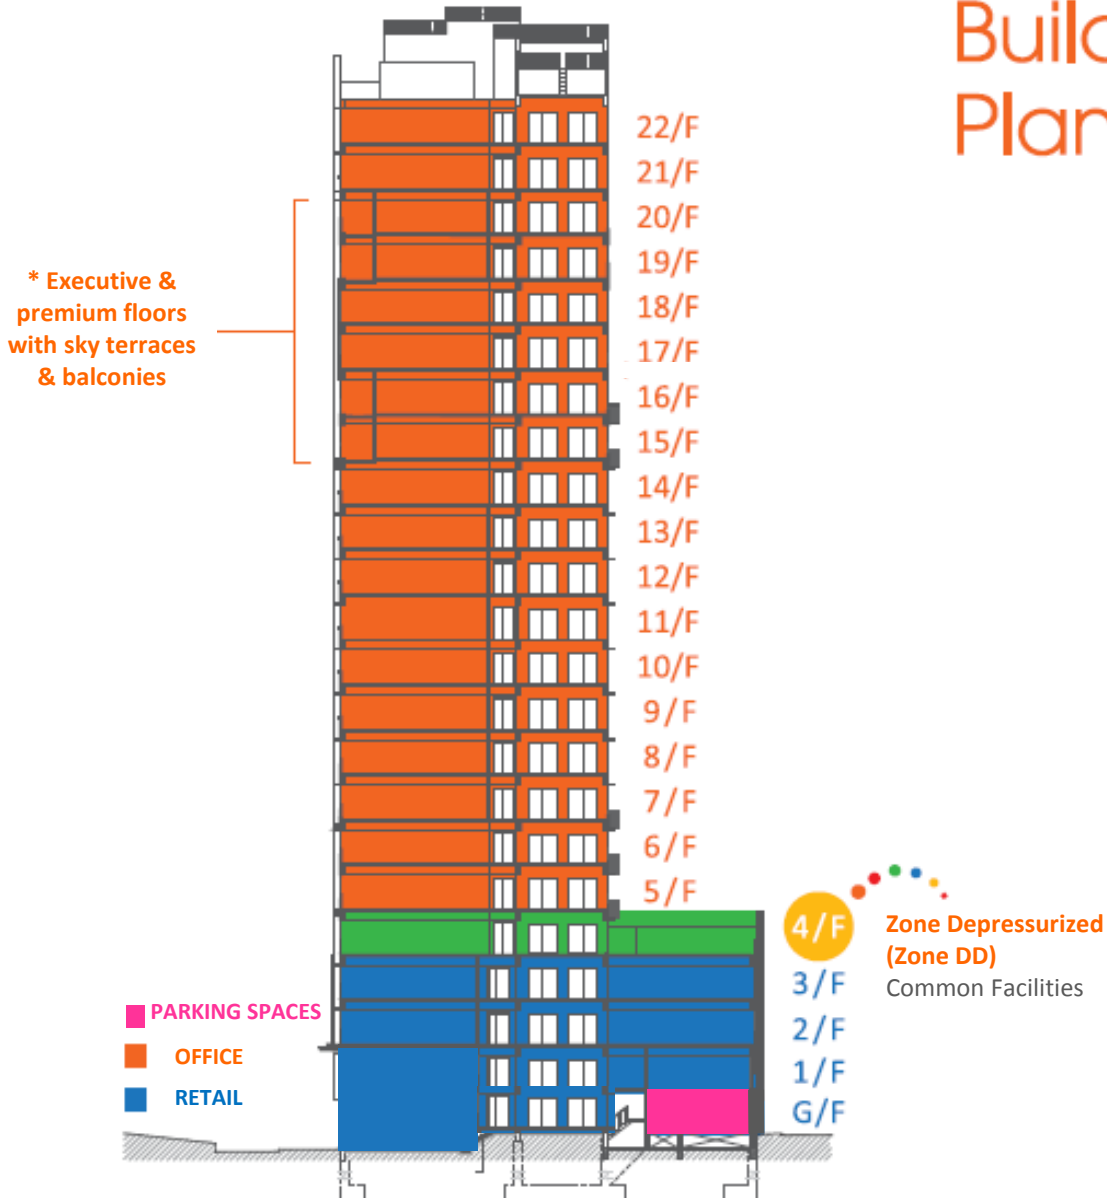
Build
Plan

* Executive & premium floors with sky terraces & balconies

22/F
21/F
20/F
19/F
18/F
17/F
16/F
15/F
14/F
13/F
12/F
11/F
10/F
9/F
8/F
7/F
6/F
5/F
4/F
3/F
2/F
1/F
G/F

Zone Depressurized (Zone DD)
Common Facilities

PARKING SPACES
OFFICE
RETAIL